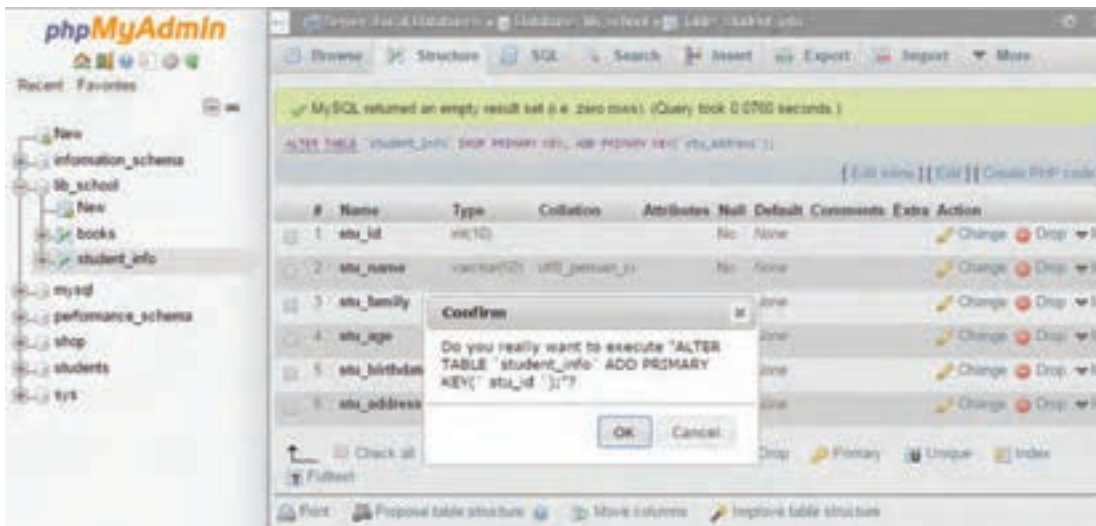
phpMyAdmin

Recent Favorites

New
information_schema
lib_school
New
books
student_info
mysql
performance_schema
shop
students
sys

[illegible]

Browse Structure SQL Search Insert Export Import More

MySQL returned an empty result set (i.e. zero rows). (Query took 0.0760 seconds.)

ALTER TABLE `student_info` DROP PRIMARY KEY, ADD PRIMARY KEY(`stu_address`);

[Edit inline] [Edit] [Create PHP code]

| # | Name | Type | Collation | Attributes | Null | Default | Comments | Extra | Action |
|---|---|---|---|---|---|---|---|---|---|
| 1 | stu_id | int(10) | | | No | None | | | Change Drop |
| 2 | stu_name | varchar(12) | utf8_persian_ci | | No | None | | | Change Drop |
| 3 | stu_family | | | | | None | | | Change Drop |
| 4 | stu_age | | | | | None | | | Change Drop |
| 5 | stu_birthdate | | | | | None | | | Change Drop |
| 6 | stu_address | | | | | None | | | Change Drop |

Confirm

Do you really want to execute "ALTER TABLE `student_info` ADD PRIMARY KEY(`stu_id`);"?

OK Cancel

Check all Drop Primary Unique Index
Fulltext

Print Propose table structure Move columns Improve table structure